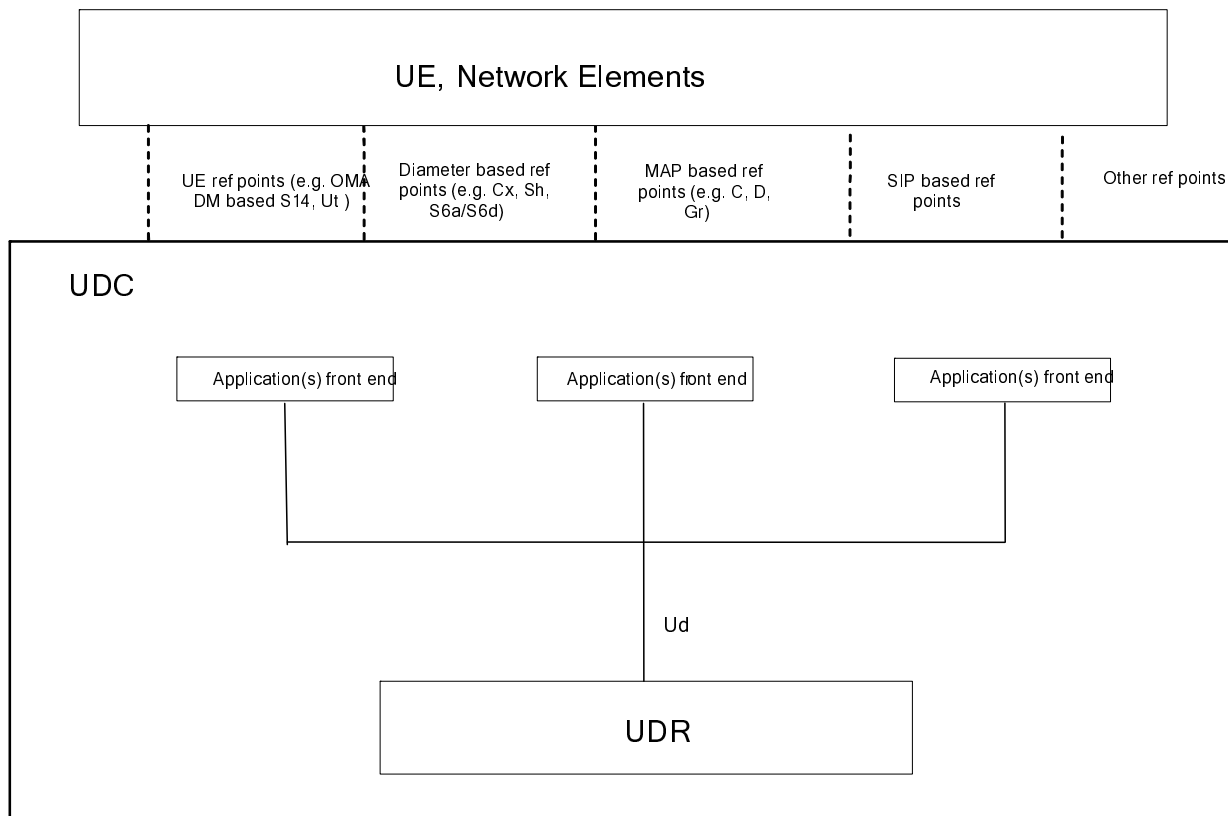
UE, Network Elements

UE ref points (e.g. OMA DM based S14, Ut )

Diameter based ref points (e.g. Cx, Sh, S6a/S6d)

MAP based ref points (e.g. C, D, Gr)

SIP based ref points

Other ref points

UDC

Application(s) front end

Application(s) front end

Application(s) front end

Ud

UDR